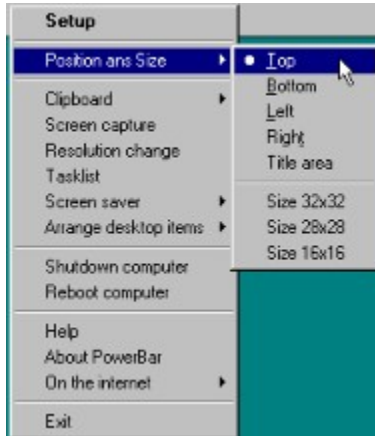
Setup

Position ans Size

Clipboard
Screen capture
Resolution change
Tasklist
Screen saver
Arrange desktop items

Shutdown computer
Reboot computer

Help
About PowerBar
On the internet

Exit

Top
Bottom
Left
Right
Title area

Size 32x32
Size 28x28
Size 16x16